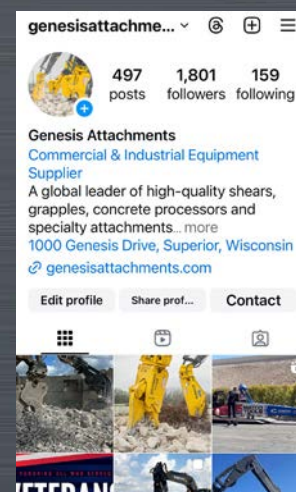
genesisattachme... ⌄

497 posts
1,801 followers
159 following

Genesis Attachments
Commercial & Industrial Equipment Supplier
A global leader of high-quality shears, grapples, concrete processors and specialty attachments... more
1000 Genesis Drive, Superior, Wisconsin
genesisattachments.com

Edit profile
Share prof...
Contact

VETERAN